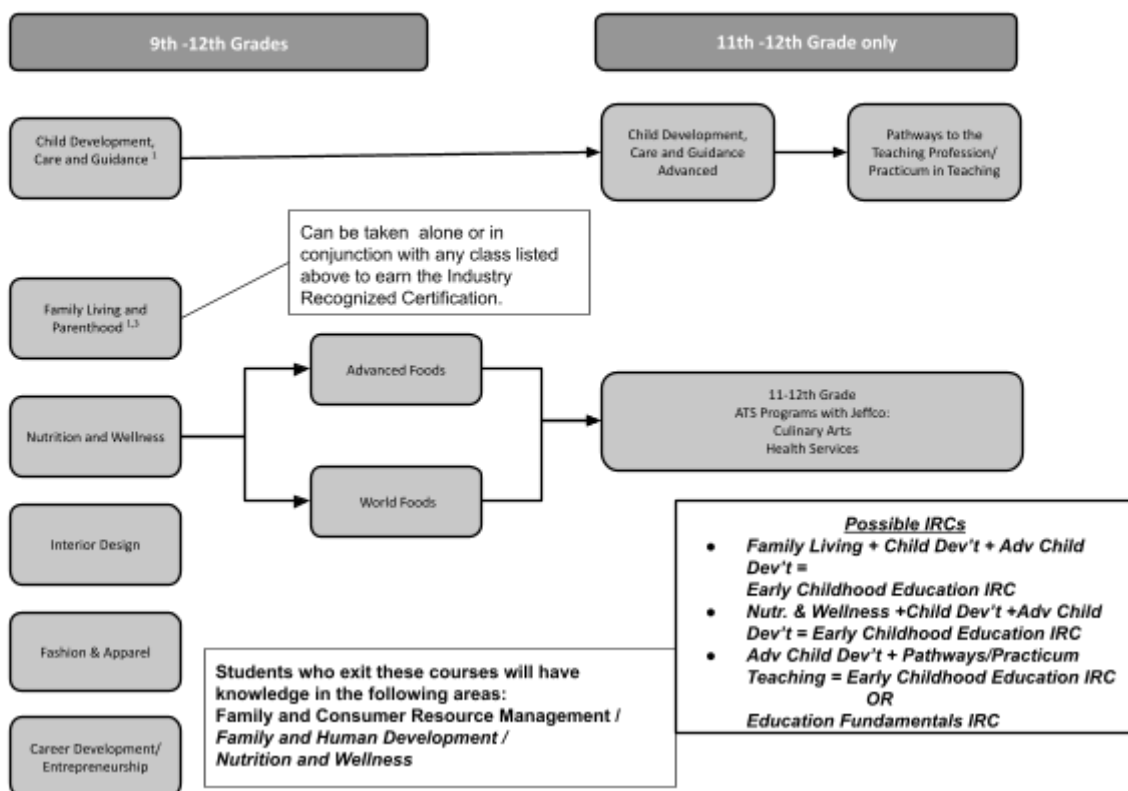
9th -12th Grades

11th -12th Grade only

Child Development, Care and Guidance $^{1}$

Child Development, Care and Guidance Advanced

Pathways to the Teaching Profession/ Practicum in Teaching

Can be taken alone or in conjunction with any class listed above to earn the Industry Recognized Certification.

Family Living and Parenthood $^{1,3}$

Advanced Foods

Nutrition and Wellness

11-12th Grade
ATS Programs with Jeffco:
Culinary Arts
Health Services

World Foods

Interior Design

Possible IRCs
• Family Living + Child Dev't + Adv Child Dev't = Early Childhood Education IRC
• Nutr. & Wellness +Child Dev't +Adv Child Dev't = Early Childhood Education IRC
• Adv Child Dev't + Pathways/Practicum Teaching = Early Childhood Education IRC
OR
Education Fundamentals IRC

Fashion & Apparel

Students who exit these courses will have knowledge in the following areas:
Family and Consumer Resource Management /
Family and Human Development /
Nutrition and Wellness

Career Development/ Entrepreneurship